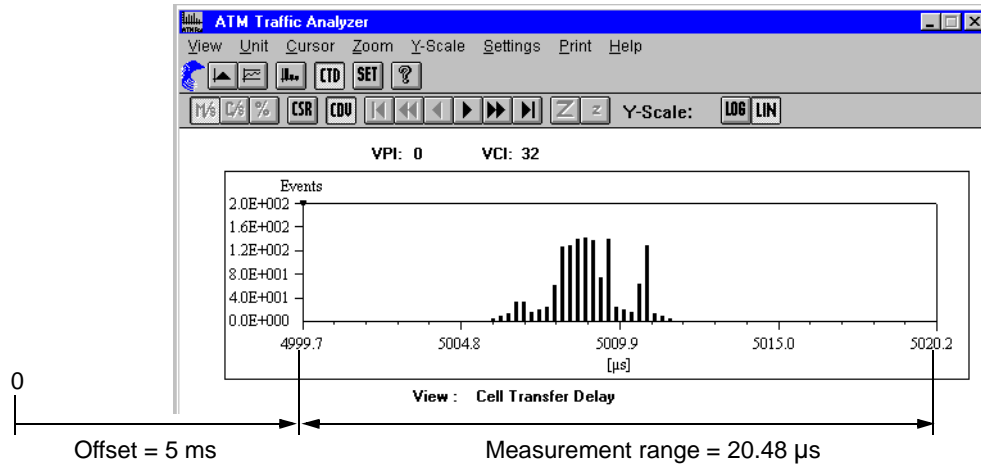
ATM Traffic Analyzer

View Unit Cursor Zoom Y-Scale Settings Print Help

CTD SET ?

M/s C/s % CSR CDV Z z Y-Scale: LOG LIN

VPI: 0 VCI: 32

Events
2.0E+002
1.6E+002
1.2E+002
8.0E+001
4.0E+001
0.0E+000

4999.7 5004.8 5009.9 5015.0 5020.2
[µs]

View : Cell Transfer Delay

0

Offset = 5 ms

Measurement range = 20.48 µs